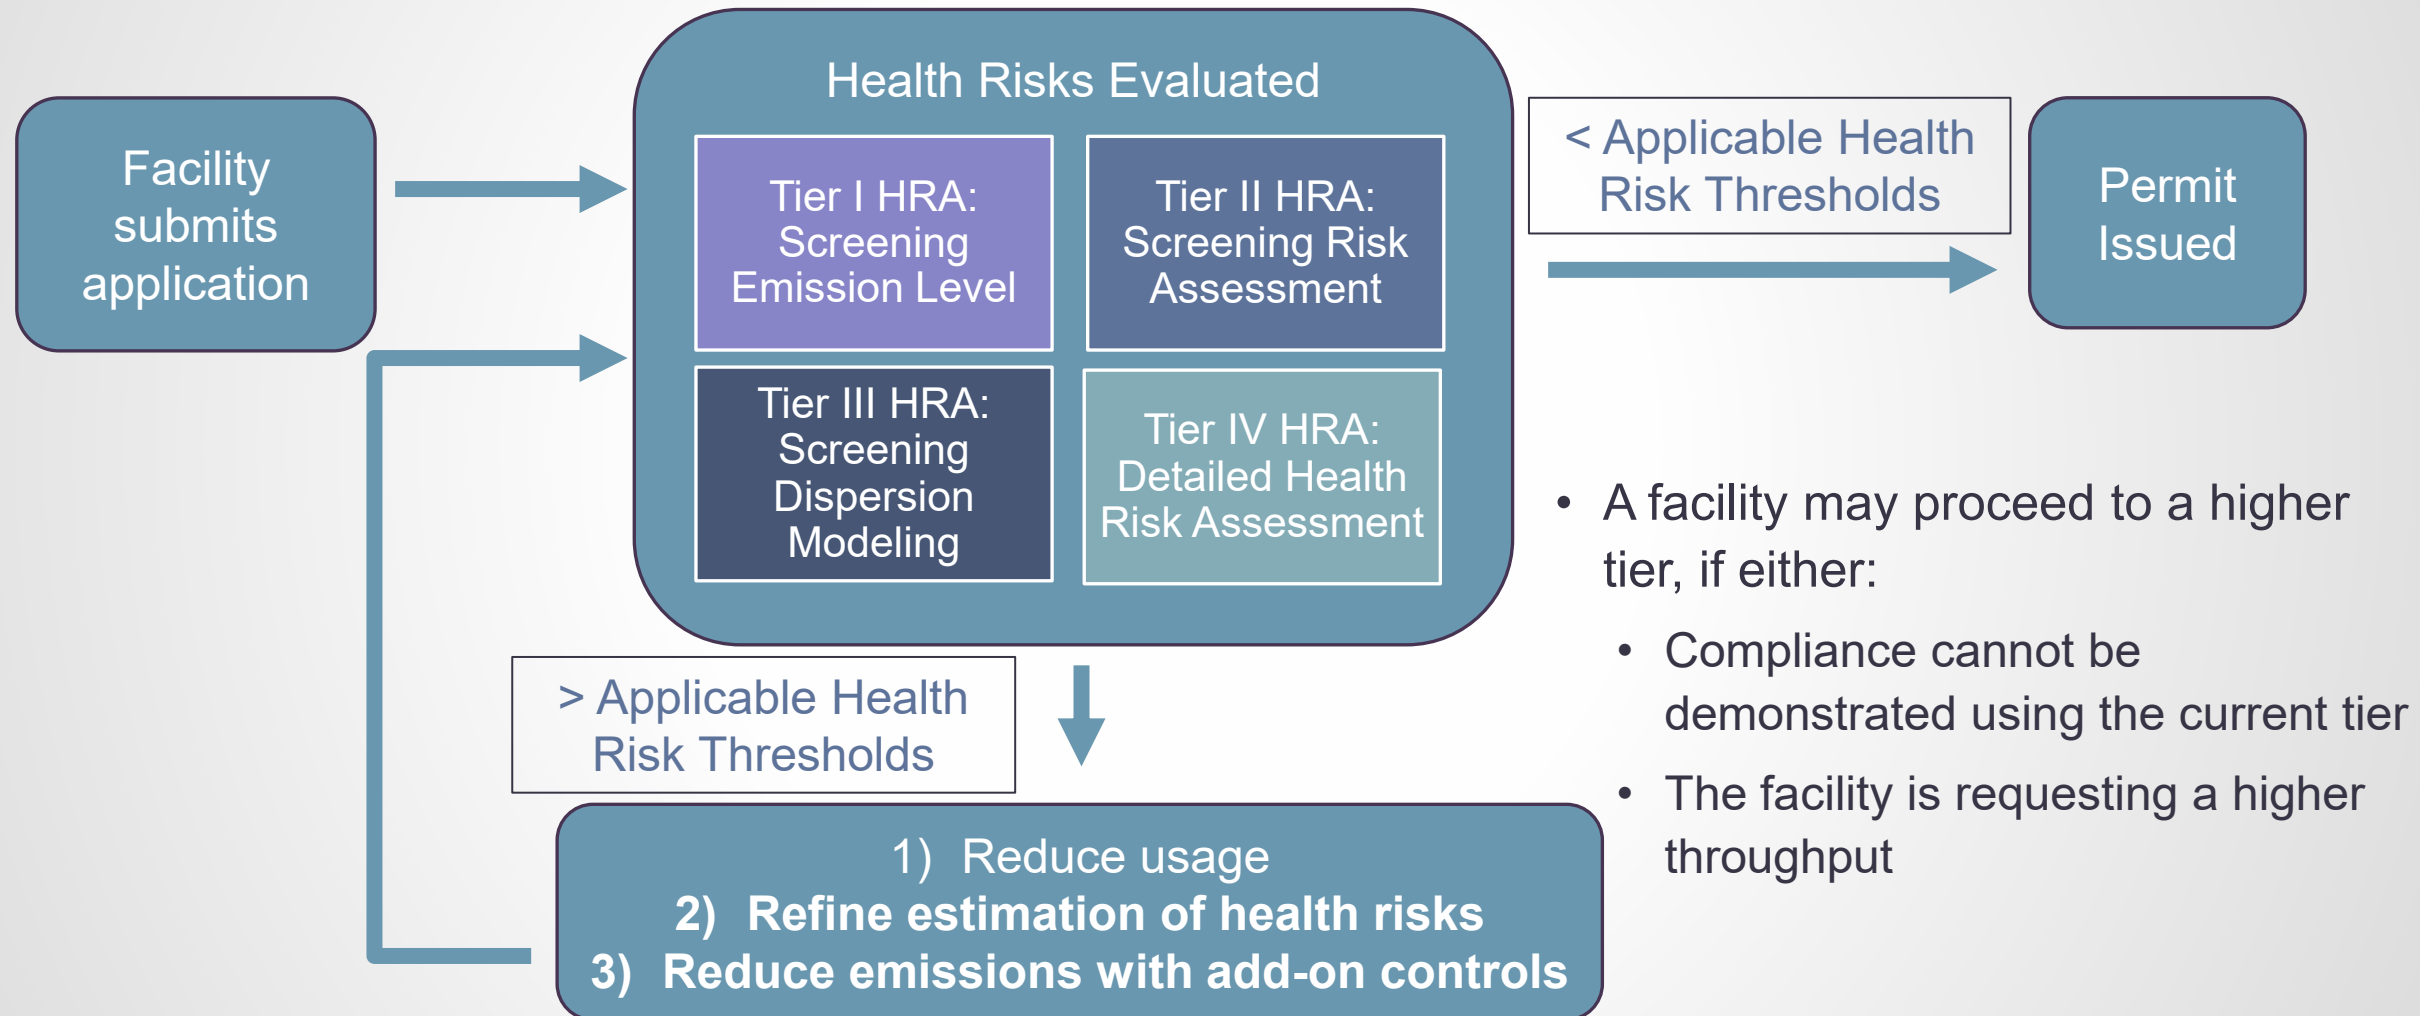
Facility submits application

Health Risks Evaluated

Tier I HRA: Screening Emission Level

Tier II HRA: Screening Risk Assessment

Tier III HRA: Screening Dispersion Modeling

Tier IV HRA: Detailed Health Risk Assessment

< Applicable Health Risk Thresholds

Permit Issued

> Applicable Health Risk Thresholds

1) Reduce usage
**2) Refine estimation of health risks**
**3) Reduce emissions with add-on controls**

• A facility may proceed to a higher tier, if either:
  • Compliance cannot be demonstrated using the current tier
  • The facility is requesting a higher throughput